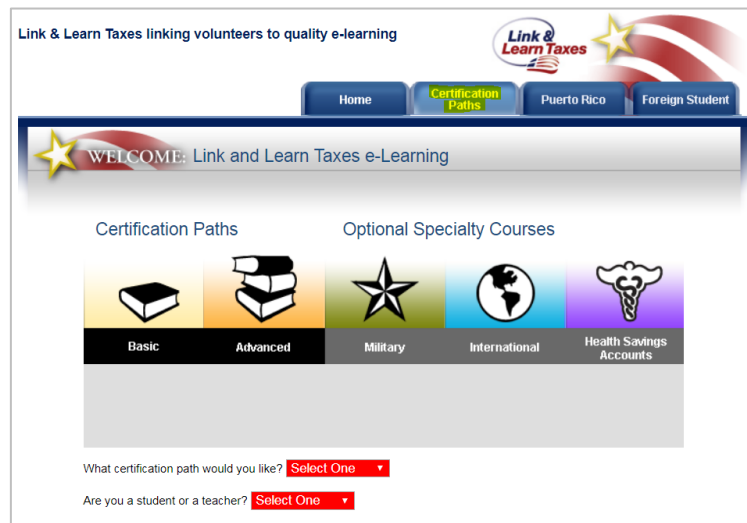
Link & Learn Taxes linking volunteers to quality e-learning

Link & Learn Taxes

Home | Certification Paths | Puerto Rico | Foreign Student

WELCOME: Link and Learn Taxes e-Learning

Certification Paths

Optional Specialty Courses

Basic

Advanced

Military

International

Health Savings Accounts

What certification path would you like? Select One

Are you a student or a teacher? Select One